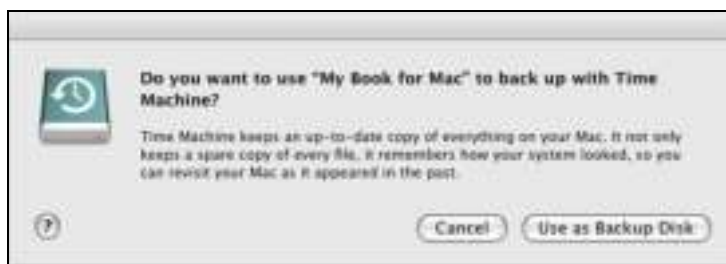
Do you want to use "My Book for Mac" to back up with Time Machine?

Time Machine keeps an up-to-date copy of everything on your Mac. It not only keeps a spare copy of every file, it remembers how your system looked, so you can revisit your Mac as it appeared in the past.

?

Cancel

Use as Backup Disk